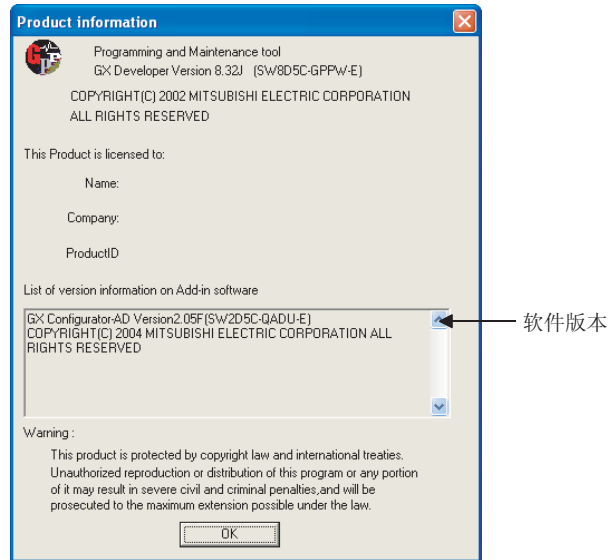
Product information

Programming and Maintenance tool
GX Developer Version 8.32J (SW8D5C-GPPW-E)

COPYRIGHT(C) 2002 MITSUBISHI ELECTRIC CORPORATION
ALL RIGHTS RESERVED

This Product is licensed to:

Name:

Company:

ProductID

List of version information on Add-in software

GX Configurator-AD Version2.05F(SW2D5C-QADU-E)
COPYRIGHT(C) 2004 MITSUBISHI ELECTRIC CORPORATION ALL RIGHTS RESERVED

软件版本

Warning :

This product is protected by copyright law and international treaties. Unauthorized reproduction or distribution of this program or any portion of it may result in severe civil and criminal penalties,and will be prosecuted to the maximum extension possible under the law.

OK